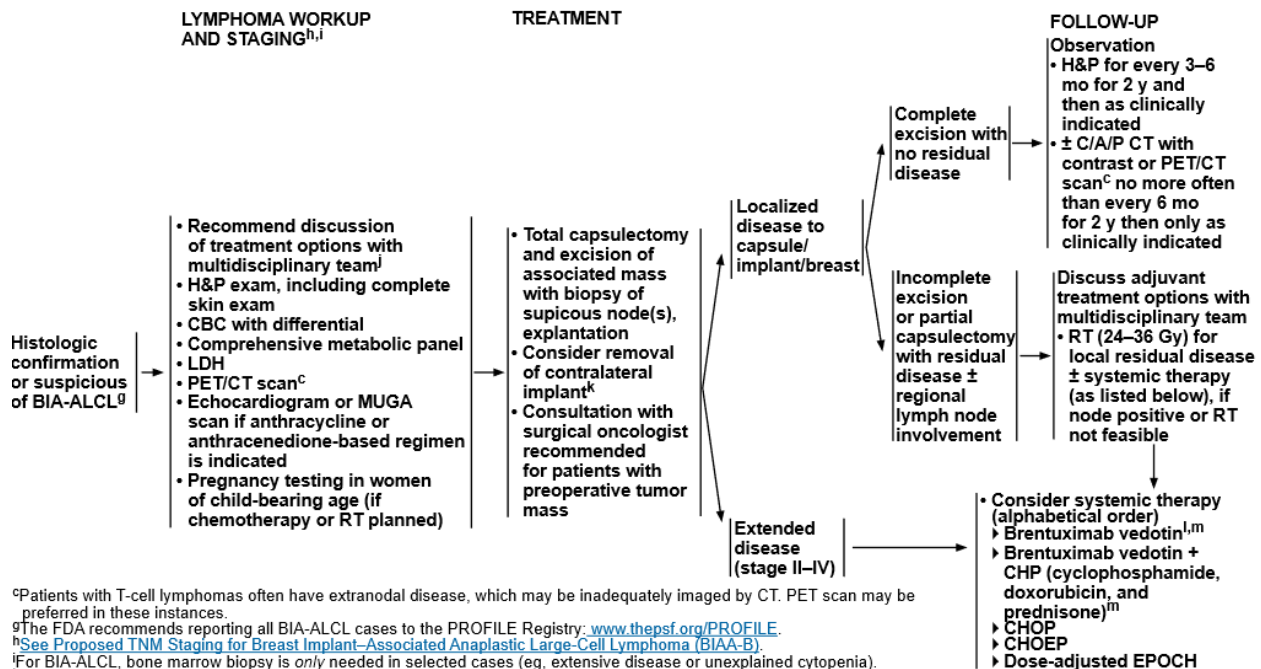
LYMPHOMA WORKUP AND STAGING$^{h,i}$

TREATMENT

FOLLOW-UP

Histologic confirmation or suspicious of BIA-ALCL$^{g}$

• Recommend discussion of treatment options with multidisciplinary team$^{j}$
• H&P exam, including complete skin exam
• CBC with differential
• Comprehensive metabolic panel
• LDH
• PET/CT scan$^{c}$
• Echocardiogram or MUGA scan if anthracycline or anthracenedione-based regimen is indicated
• Pregnancy testing in women of child-bearing age (if chemotherapy or RT planned)

• Total capsulectomy and excision of associated mass with biopsy of supicous node(s), explantation
• Consider removal of contralateral implant$^{k}$
• Consultation with surgical oncologist recommended for patients with preoperative tumor mass

Localized disease to capsule/ implant/breast

Complete excision with no residual disease

Observation
• H&P for every 3–6 mo for 2 y and then as clinically indicated
• ± C/A/P CT with contrast or PET/CT scan$^{c}$ no more often than every 6 mo for 2 y then only as clinically indicated

Incomplete excision or partial capsulectomy with residual disease ± regional lymph node involvement

Discuss adjuvant treatment options with multidisciplinary team
• RT (24–36 Gy) for local residual disease ± systemic therapy (as listed below), if node positive or RT not feasible

Extended disease (stage II–IV)

• Consider systemic therapy (alphabetical order)
▸ Brentuximab vedotin$^{l,m}$
▸ Brentuximab vedotin + CHP (cyclophosphamide, doxorubicin, and prednisone)$^{m}$
▸ CHOP
▸ CHOEP
▸ Dose-adjusted EPOCH

$^{c}$Patients with T-cell lymphomas often have extranodal disease, which may be inadequately imaged by CT. PET scan may be preferred in these instances.
$^{g}$The FDA recommends reporting all BIA-ALCL cases to the PROFILE Registry: www.thepsf.org/PROFILE.
$^{h}$See Proposed TNM Staging for Breast Implant–Associated Anaplastic Large-Cell Lymphoma (BIAA-B).
$^{i}$For BIA-ALCL, bone marrow biopsy is only needed in selected cases (eg, extensive disease or unexplained cytopenia).